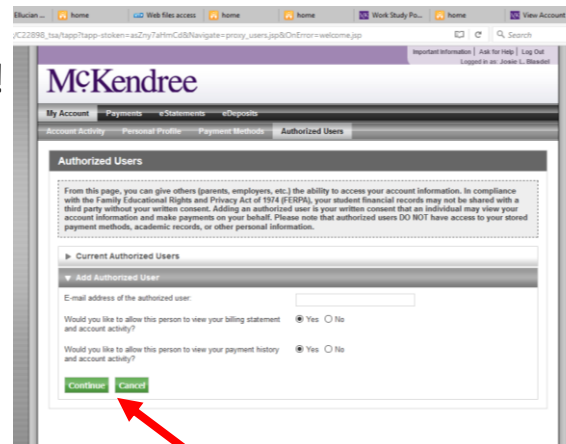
Ellucian ... home Web files access home home Work Study Po... home View Account

/C22898_tsa/tapp?tapp-stoken=asZny7aHmCd&Navigate=proxy_users.jsp&OnError=welcome.jsp

Search

Important Information | Ask for Help | Log Out
Logged in as: Josie L. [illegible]

McKendree

My Account Payments eStatements eDeposits

Account Activity Personal Profile Payment Methods Authorized Users

Authorized Users

From this page, you can give others (parents, employers, etc.) the ability to access your account information. In compliance with the Family Educational Rights and Privacy Act of 1974 (FERPA), your student financial records may not be shared with a third party without your written consent. Adding an authorized user is your written consent that an individual may view your account information and make payments on your behalf. Please note that authorized users DO NOT have access to your stored payment methods, academic records, or other personal information.

▶ Current Authorized Users

▼ Add Authorized User

E-mail address of the authorized user:

Would you like to allow this person to view your billing statement and account activity? Yes No

Would you like to allow this person to view your payment history and account activity? Yes No

Continue Cancel